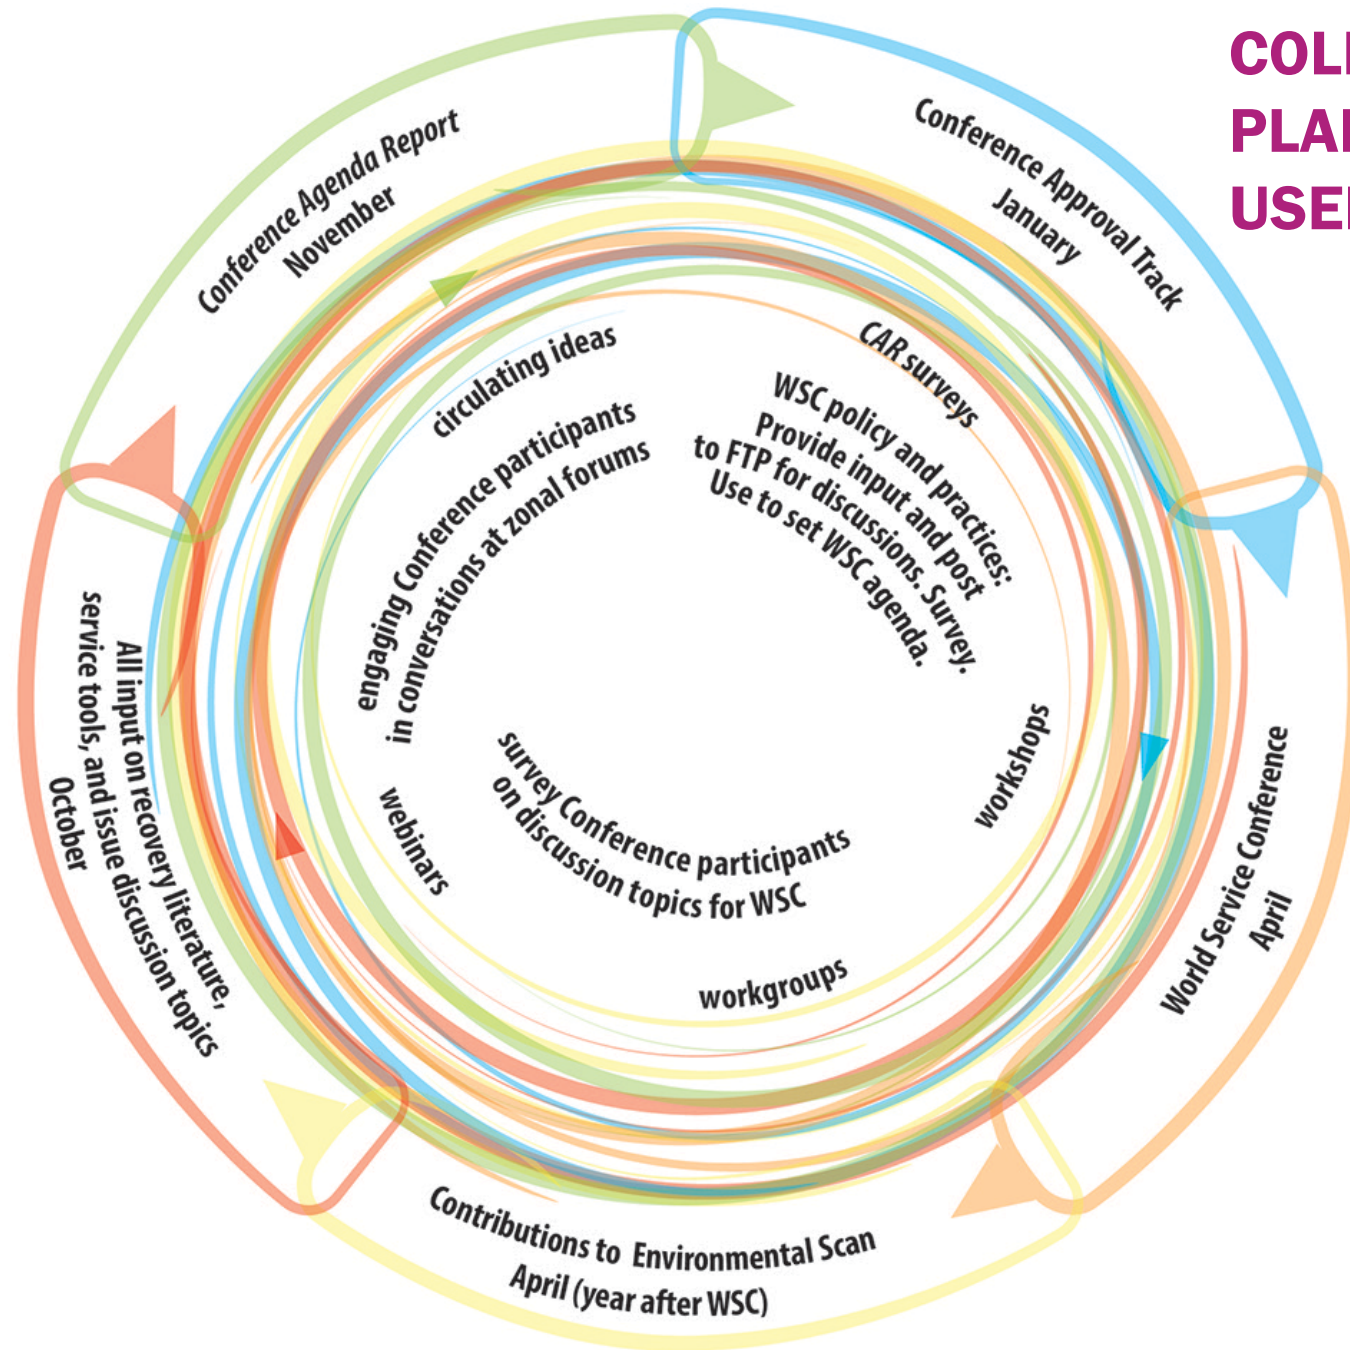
COL
PLA
USE

Conference Agenda Report
November

Conference Approval Track
January

World Service Conference
April

Contributions to Environmental Scan
April (year after WSC)

All input on recovery literature, service tools, and issue discussion topics
October

circulating ideas

CAR surveys

WSC policy and practices: Provide input and post to FTP for discussions. Survey. Use to set WSC agenda.

engaging Conference participants in conversations at zonal forums

workshops

webinars

survey Conference participants on discussion topics for WSC

workgroups